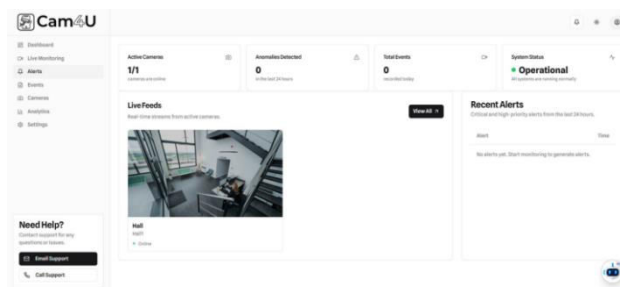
Cam4U

Dashboard
Live Monitoring
Alerts
Events
Cameras
Analytics
Settings

Need Help?
Contact support for any questions or issues.
Email Support
Call Support

Active Cameras
1/1
cameras are online

Anomalies Detected
0
in the last 24 hours

Total Events
0
recorded today

System Status
Operational
All systems are running normally

Live Feeds
Real-time streams from active cameras.
View All

Hall
Hall
Online

Recent Alerts
Critical and high-priority alerts from the last 24 hours.

| Alert | Time |
|---|---|
| No alerts yet. Start monitoring to generate alerts. | |